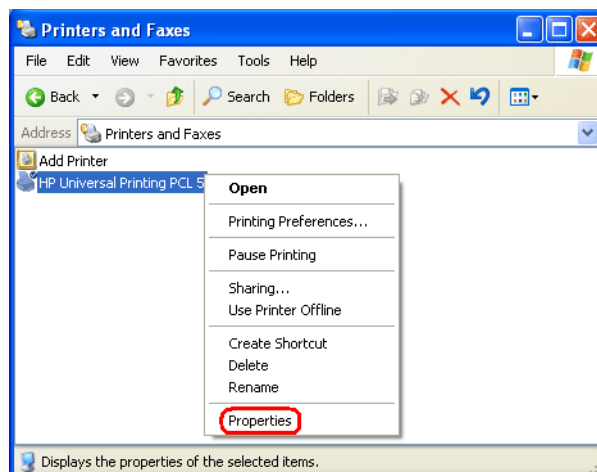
Printers and Faxes

File Edit View Favorites Tools Help

Back Search Folders

Address Printers and Faxes

Add Printer

HP Universal Printing PCL 5

Open

Printing Preferences...

Pause Printing

Sharing...
Use Printer Offline

Create Shortcut
Delete
Rename

Properties

Displays the properties of the selected items.